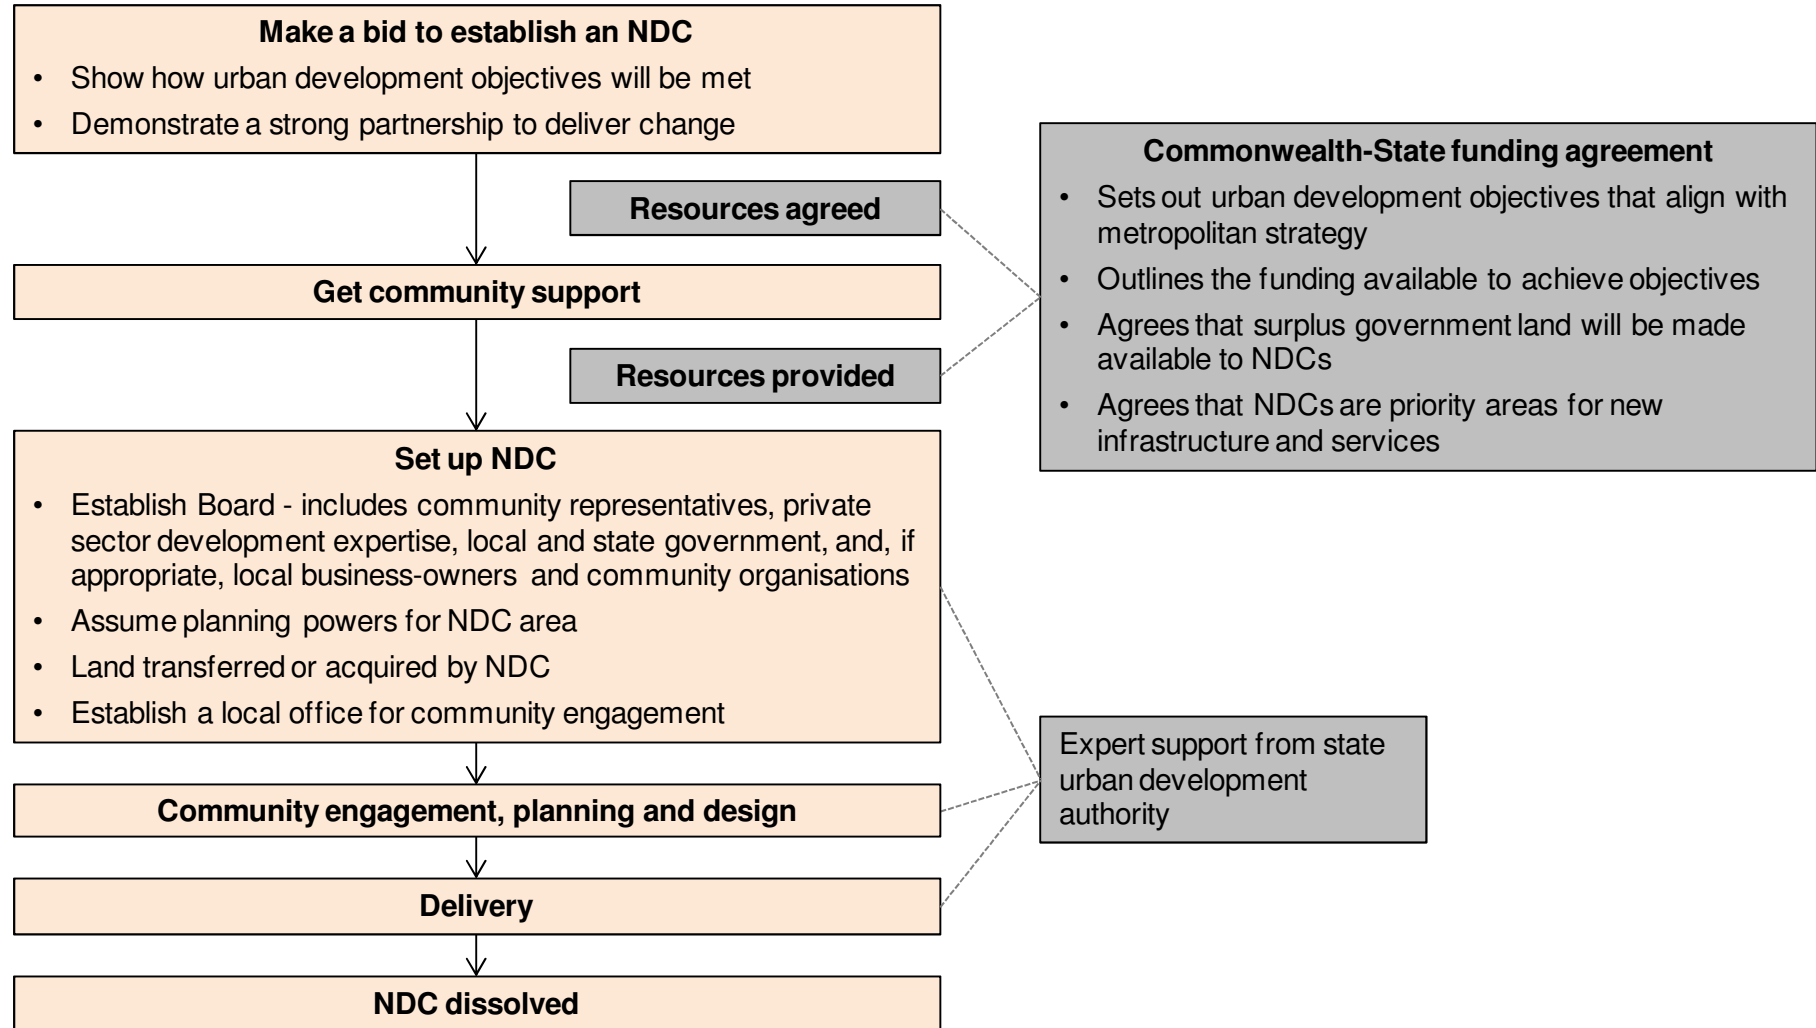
**Make a bid to establish an NDC**
- Show how urban development objectives will be met
- Demonstrate a strong partnership to deliver change

**Resources agreed**

**Get community support**

**Resources provided**

**Set up NDC**
- Establish Board - includes community representatives, private sector development expertise, local and state government, and, if appropriate, local business-owners and community organisations
- Assume planning powers for NDC area
- Land transferred or acquired by NDC
- Establish a local office for community engagement

**Community engagement, planning and design**

**Delivery**

**NDC dissolved**

**Commonwealth-State funding agreement**
- Sets out urban development objectives that align with metropolitan strategy
- Outlines the funding available to achieve objectives
- Agrees that surplus government land will be made available to NDCs
- Agrees that NDCs are priority areas for new infrastructure and services

Expert support from state urban development authority